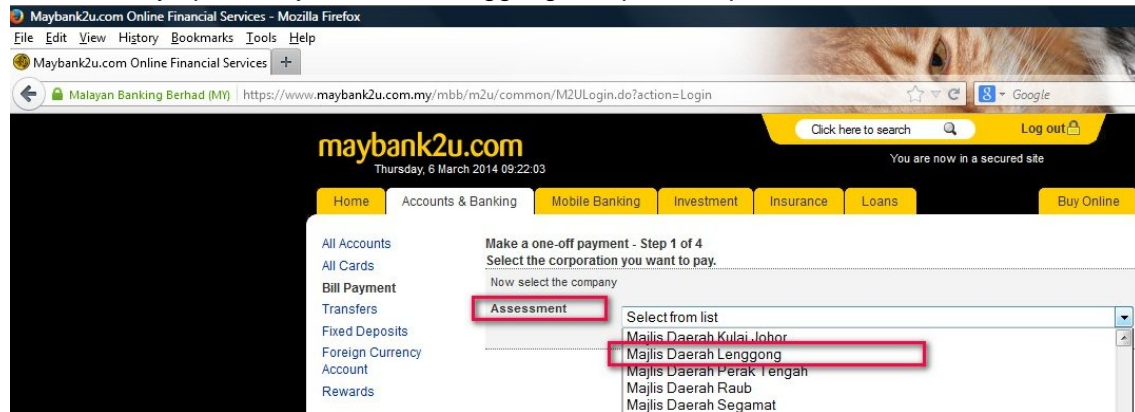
Maybank2u.com Online Financial Services - Mozilla Firefox

File Edit View History Bookmarks Tools Help

Maybank2u.com Online Financial Services +

Malayan Banking Berhad (MY) https://www.maybank2u.com.my/mbb/m2u/common/M2ULogin.do?action=Login

Google

maybank2u.com
Thursday, 6 March 2014 09:22:03

Click here to search

Log out

You are now in a secured site

Home | Accounts & Banking | Mobile Banking | Investment | Insurance | Loans | Buy Online

All Accounts
All Cards
Bill Payment
Transfers
Fixed Deposits
Foreign Currency Account
Rewards

Make a one-off payment - Step 1 of 4
Select the corporation you want to pay.

Now select the company

Assessment

Select from list
Majlis Daerah Kulai Johor
Majlis Daerah Lenggong
Majlis Daerah Perak Tengah
Majlis Daerah Raub
Majlis Daerah Segamat